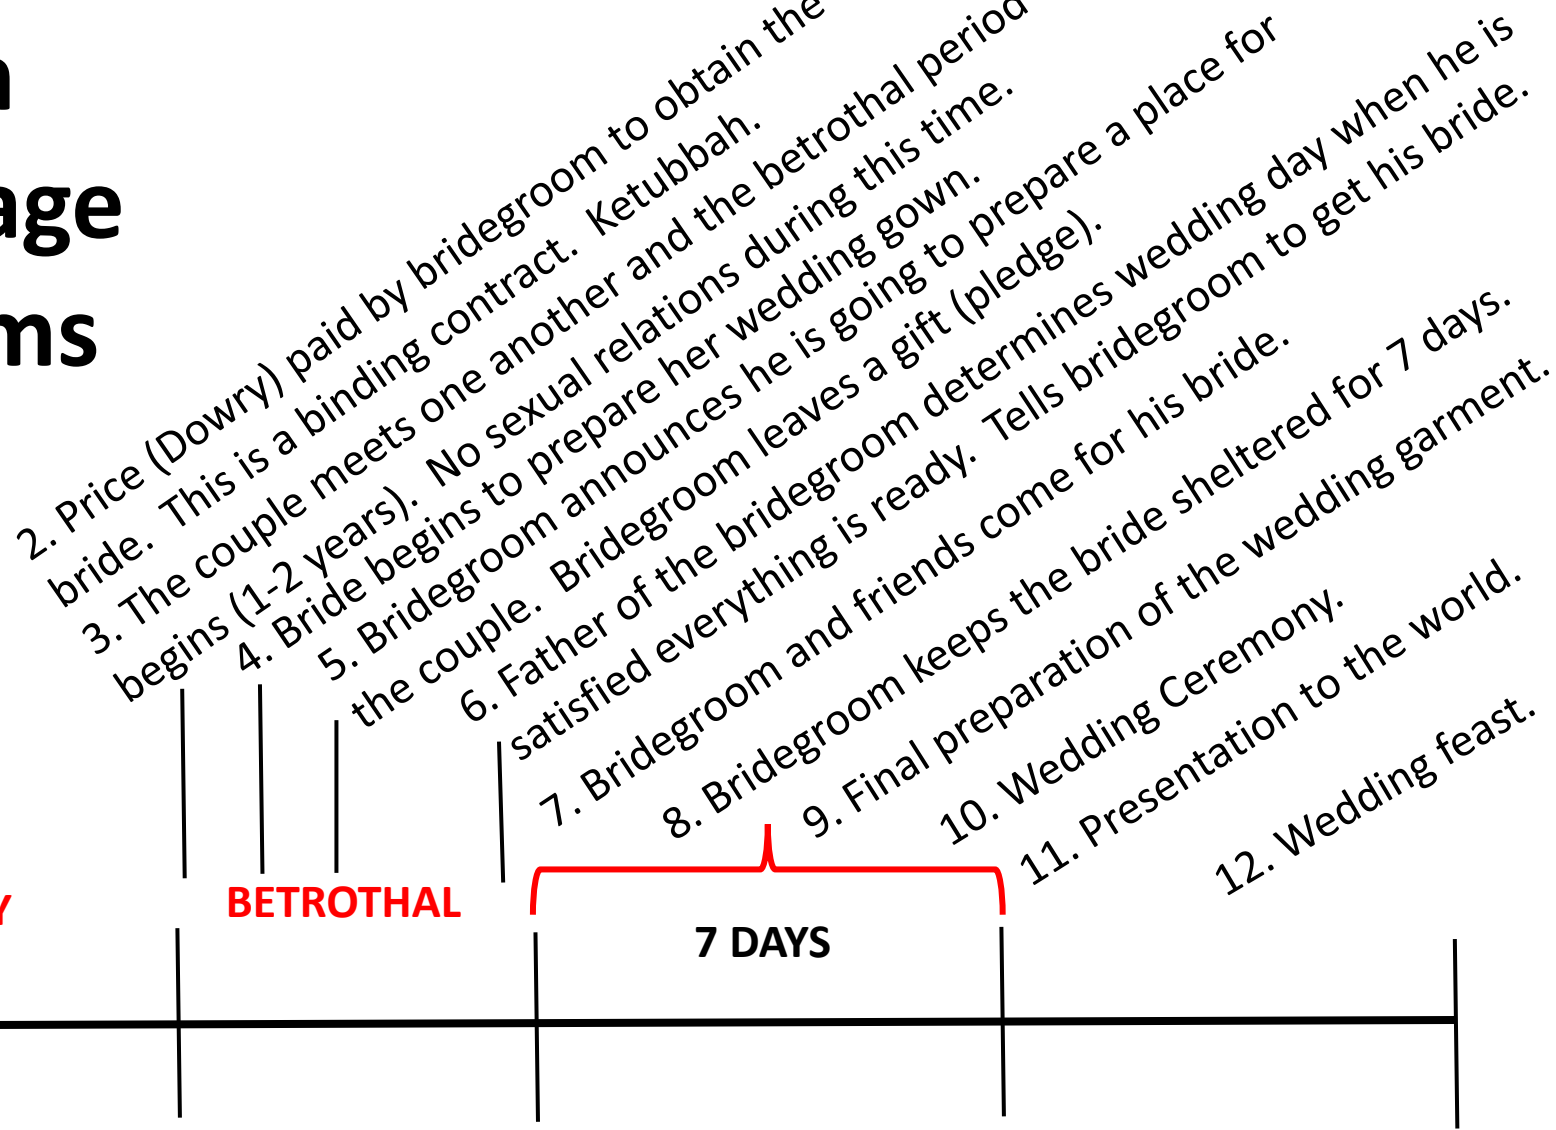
n
age
ms

2. Price (Dowry) paid by bridegroom to obtain the bride. This is a binding contract. Ketubbah.

3. The couple meets one another and the betrothal period begins (1-2 years). No sexual relations during this time.

4. Bride begins to prepare her wedding gown.

5. Bridegroom announces he is going to prepare a place for the couple. Bridegroom leaves a gift (pledge).

6. Father of the bridegroom determines wedding day when he is satisfied everything is ready. Tells bridegroom to get his bride.

7. Bridegroom and friends come for his bride.

8. Bridegroom keeps the bride sheltered for 7 days.

9. Final preparation of the wedding garment.

10. Wedding Ceremony.

11. Presentation to the world.

12. Wedding feast.

Y

BETROTHAL

7 DAYS